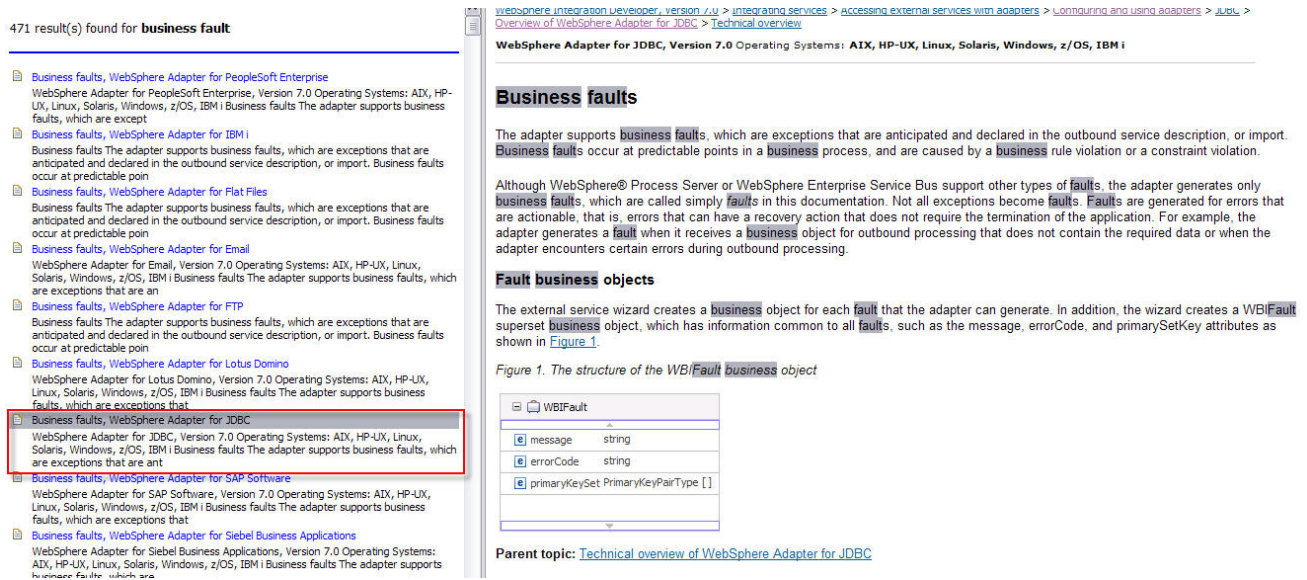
471 result(s) found for **business fault**

Business faults, WebSphere Adapter for PeopleSoft Enterprise
WebSphere Adapter for PeopleSoft Enterprise, Version 7.0 Operating Systems: AIX, HP-UX, Linux, Solaris, Windows, z/OS, IBM i Business faults The adapter supports business faults, which are except

Business faults, WebSphere Adapter for IBM i
Business faults The adapter supports business faults, which are exceptions that are anticipated and declared in the outbound service description, or import. Business faults occur at predictable poin

Business faults, WebSphere Adapter for Flat Files
Business faults The adapter supports business faults, which are exceptions that are anticipated and declared in the outbound service description, or import. Business faults occur at predictable poin

Business faults, WebSphere Adapter for Email
WebSphere Adapter for Email, Version 7.0 Operating Systems: AIX, HP-UX, Linux, Solaris, Windows, z/OS, IBM i Business faults The adapter supports business faults, which are exceptions that are an

Business faults, WebSphere Adapter for FTP
Business faults The adapter supports business faults, which are exceptions that are anticipated and declared in the outbound service description, or import. Business faults occur at predictable poin

Business faults, WebSphere Adapter for Lotus Domino
WebSphere Adapter for Lotus Domino, Version 7.0 Operating Systems: AIX, HP-UX, Linux, Solaris, Windows, z/OS, IBM i Business faults The adapter supports business faults, which are exceptions that

Business faults, WebSphere Adapter for JDBC
WebSphere Adapter for JDBC, Version 7.0 Operating Systems: AIX, HP-UX, Linux, Solaris, Windows, z/OS, IBM i Business faults The adapter supports business faults, which are exceptions that are ant

Business faults, WebSphere Adapter for SAP Software
WebSphere Adapter for SAP Software, Version 7.0 Operating Systems: AIX, HP-UX, Linux, Solaris, Windows, z/OS, IBM i Business faults The adapter supports business faults, which are exceptions that

Business faults, WebSphere Adapter for Siebel Business Applications
WebSphere Adapter for Siebel Business Applications, Version 7.0 Operating Systems: AIX, HP-UX, Linux, Solaris, Windows, z/OS, IBM i Business faults The adapter supports business faults, which are

WebSphere Integration Developer, Version 7.0 > Integrating services > Accessing external services with adapters > Configuring and using adapters > JDBC > Overview of WebSphere Adapter for JDBC > Technical overview

**WebSphere Adapter for JDBC, Version 7.0** Operating Systems: **AIX, HP-UX, Linux, Solaris, Windows, z/OS, IBM i**

# Business faults

The adapter supports business faults, which are exceptions that are anticipated and declared in the outbound service description, or import. Business faults occur at predictable points in a business process, and are caused by a business rule violation or a constraint violation.

Although WebSphere® Process Server or WebSphere Enterprise Service Bus support other types of faults, the adapter generates only business faults, which are called simply *faults* in this documentation. Not all exceptions become faults. Faults are generated for errors that are actionable, that is, errors that can have a recovery action that does not require the termination of the application. For example, the adapter generates a fault when it receives a business object for outbound processing that does not contain the required data or when the adapter encounters certain errors during outbound processing.

## Fault business objects

The external service wizard creates a business object for each fault that the adapter can generate. In addition, the wizard creates a WBIFault superset business object, which has information common to all faults, such as the message, errorCode, and primarySetKey attributes as shown in Figure 1.

*Figure 1. The structure of the WBIFault business object*

WBIFault
e message string
e errorCode string
e primaryKeySet PrimaryKeyPairType [ ]

**Parent topic:** Technical overview of WebSphere Adapter for JDBC